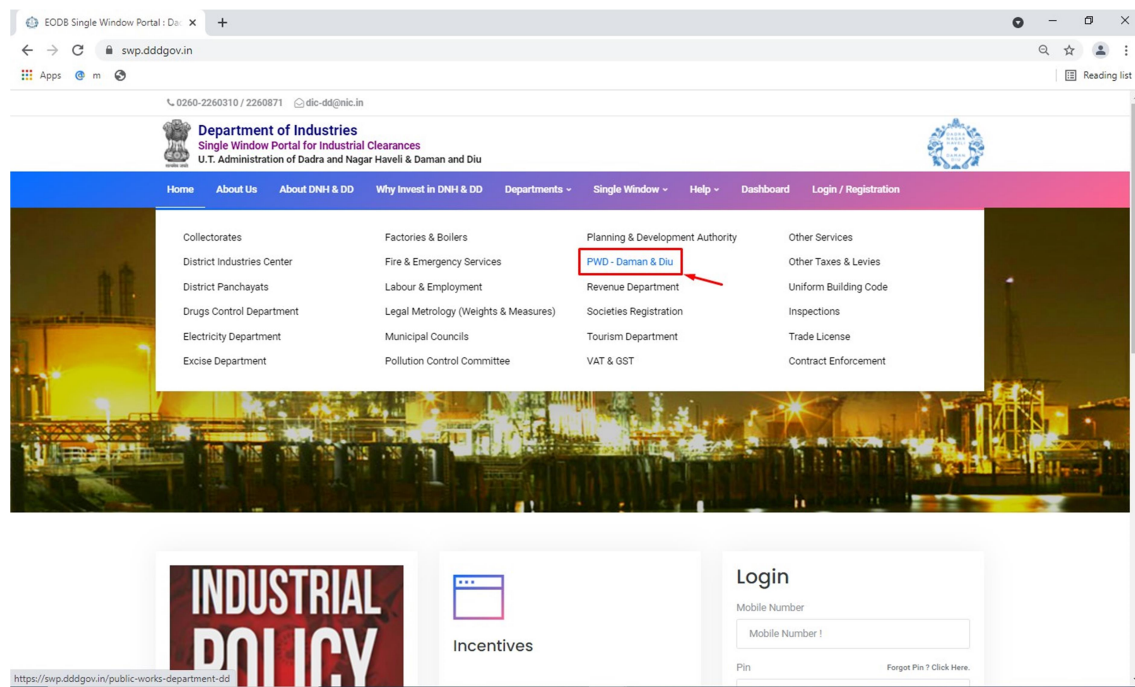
EODB Single Window Portal : Da

swp.dddgov.in

Apps m

Reading list

0260-2260310 / 2260871 dic-dd@nic.in

Department of Industries
Single Window Portal for Industrial Clearances
U.T. Administration of Dadra and Nagar Haveli & Daman and Diu

Home About Us About DNH & DD Why Invest in DNH & DD Departments Single Window Help Dashboard Login / Registration

Collectorates
District Industries Center
District Panchayats
Drugs Control Department
Electricity Department
Excise Department

Factories & Boilers
Fire & Emergency Services
Labour & Employment
Legal Metrology (Weights & Measures)
Municipal Councils
Pollution Control Committee

Planning & Development Authority
PWD - Daman & Diu
Revenue Department
Societies Registration
Tourism Department
VAT & GST

Other Services
Other Taxes & Levies
Uniform Building Code
Inspections
Trade License
Contract Enforcement

INDUSTRIAL POLICY

Incentives

Login
Mobile Number
Mobile Number !
Pin
Forgot Pin ? Click Here.

https://swp.dddgov.in/public-works-department-dd